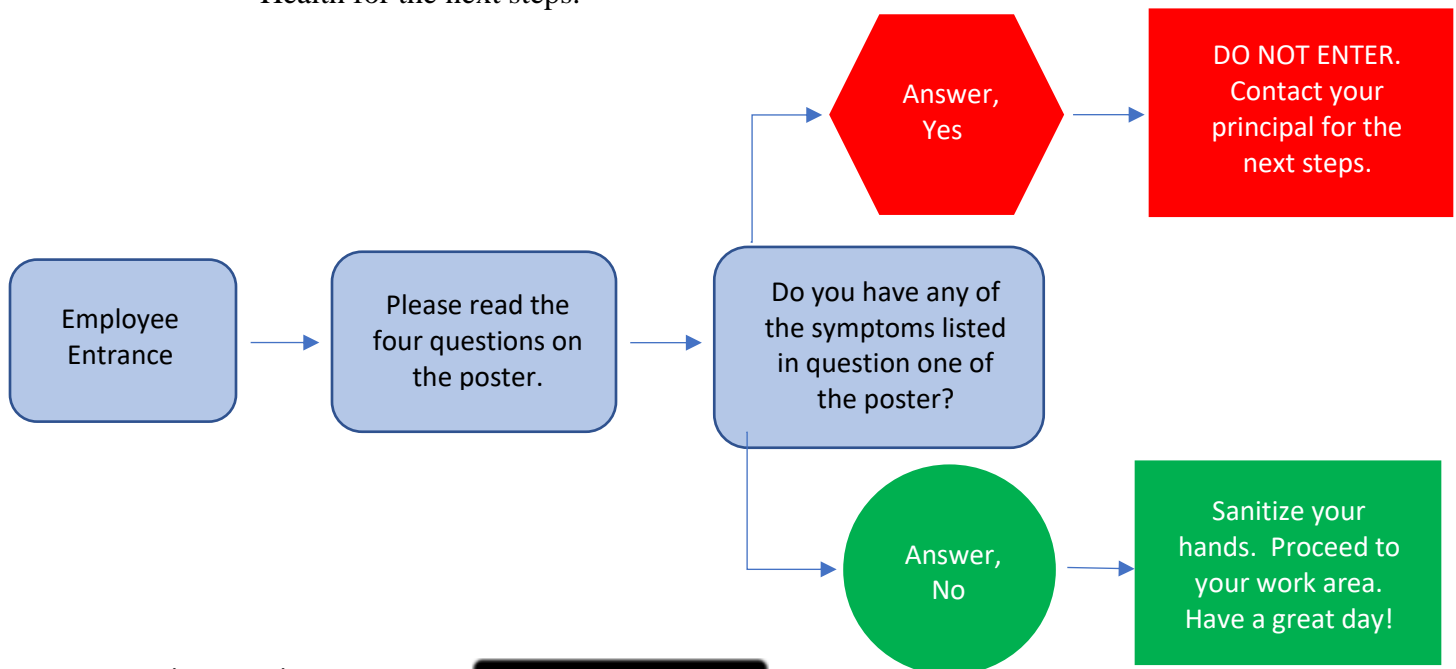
Health for the next steps.

Employee Entrance

Please read the four questions on the poster.

Do you have any of the symptoms listed in question one of the poster?

Answer, Yes

DO NOT ENTER. Contact your principal for the next steps.

Answer, No

Sanitize your hands. Proceed to your work area. Have a great day!